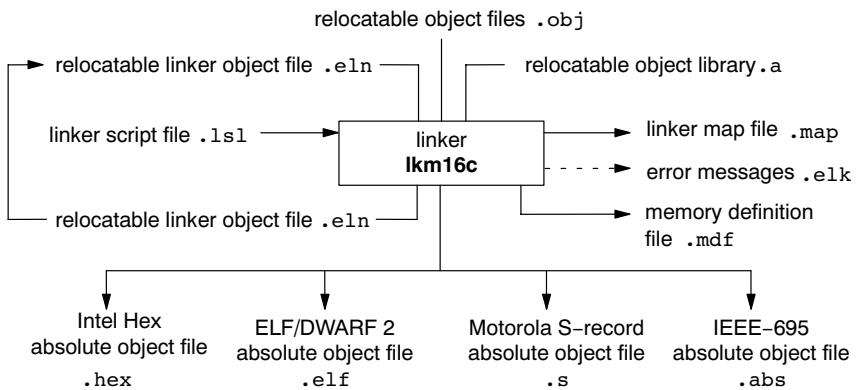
relocatable object files .obj

relocatable linker object file .eln

relocatable object library .a

linker script file .lsl

linker
**lkm16c**

linker map file .map

error messages .elk

relocatable linker object file .eln

memory definition file .mdf

Intel Hex absolute object file .hex

ELF/DWARF 2 absolute object file .elf

Motorola S−record absolute object file .s

IEEE−695 absolute object file .abs